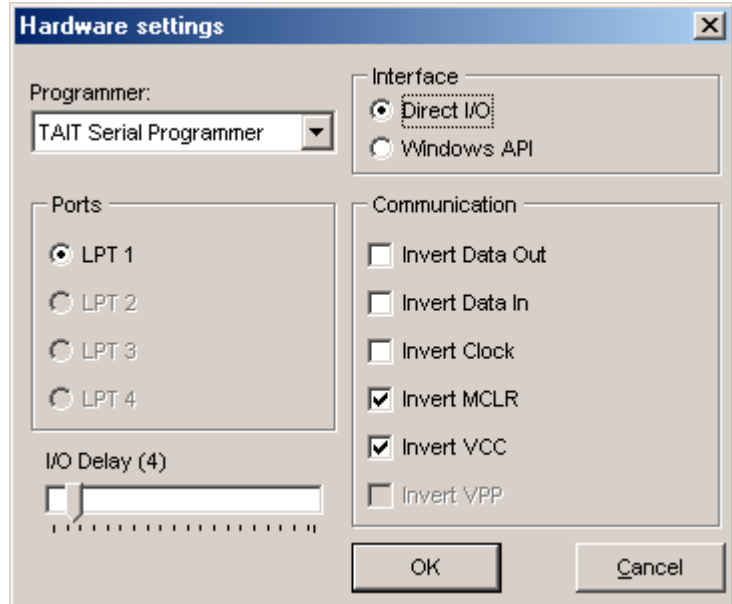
Hardware settings

Programmer:
TAIT Serial Programmer

Interface
Direct I/O
Windows API

Ports
LPT 1
LPT 2
LPT 3
LPT 4

Communication
Invert Data Out
Invert Data In
Invert Clock
Invert MCLR
Invert VCC
Invert VPP

I/O Delay (4)

OK
Cancel